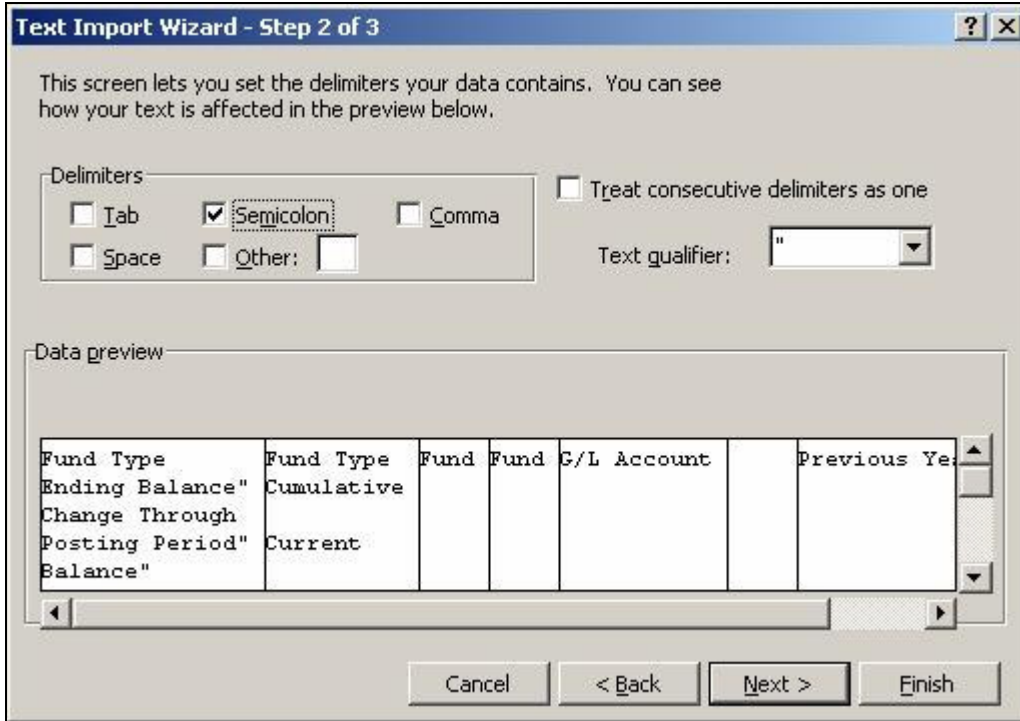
Text Import Wizard - Step 2 of 3

?X

This screen lets you set the delimiters your data contains. You can see how your text is affected in the preview below.

Delimiters
Tab
Semicolon
Comma
Space
Other:

Treat consecutive delimiters as one

Text qualifier: "

Data preview

| Fund Type Ending Balance" Change Through Posting Period" Balance" | Fund Type Cumulative Current | Fund | Fund | G/L Account | | Previous Ye |
|---|---|---|---|---|---|---|

Cancel
< Back
Next >
Finish